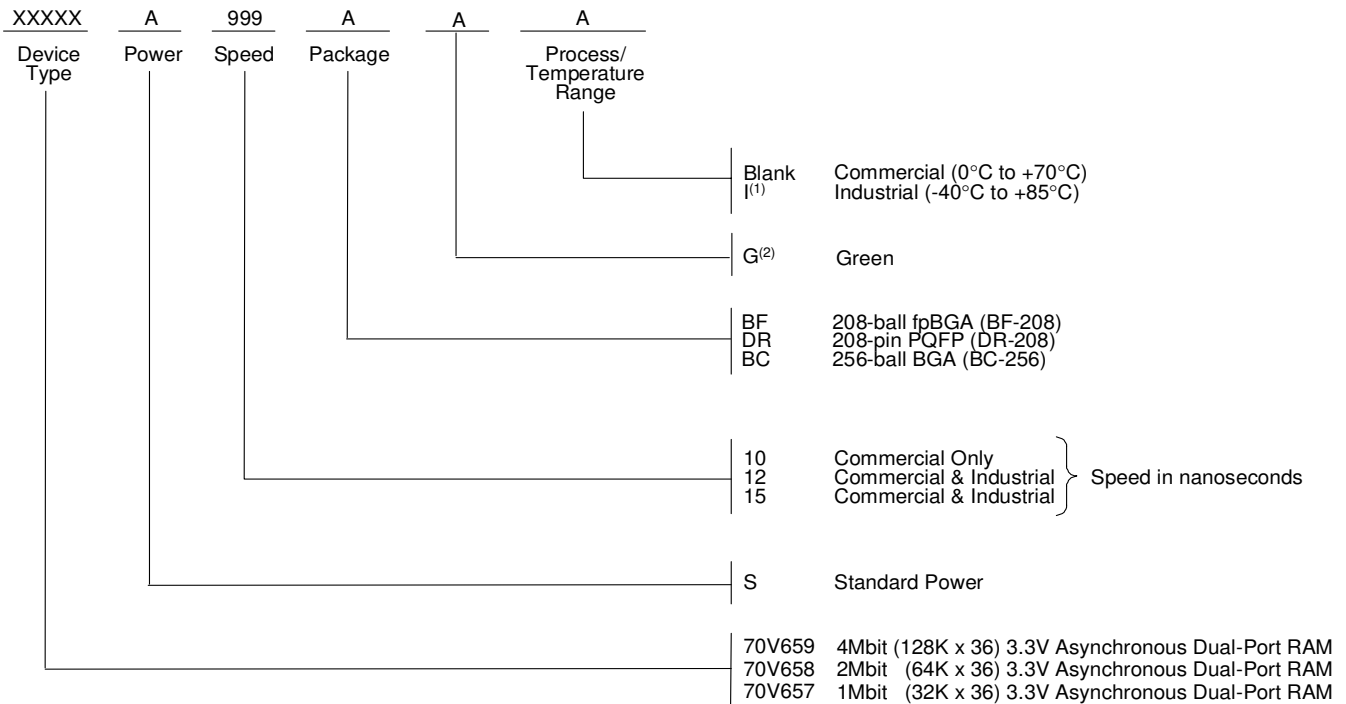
XXXXX A 999 A A A

Device Type Power Speed Package Process/ Temperature Range

Blank Commercial (0°C to +70°C)
I$^{(1)}$ Industrial (-40°C to +85°C)

G$^{(2)}$ Green

BF 208-ball fpBGA (BF-208)
DR 208-pin PQFP (DR-208)
BC 256-ball BGA (BC-256)

10 Commercial Only
12 Commercial & Industrial
15 Commercial & Industrial
Speed in nanoseconds

S Standard Power

70V659 4Mbit (128K x 36) 3.3V Asynchronous Dual-Port RAM
70V658 2Mbit (64K x 36) 3.3V Asynchronous Dual-Port RAM
70V657 1Mbit (32K x 36) 3.3V Asynchronous Dual-Port RAM